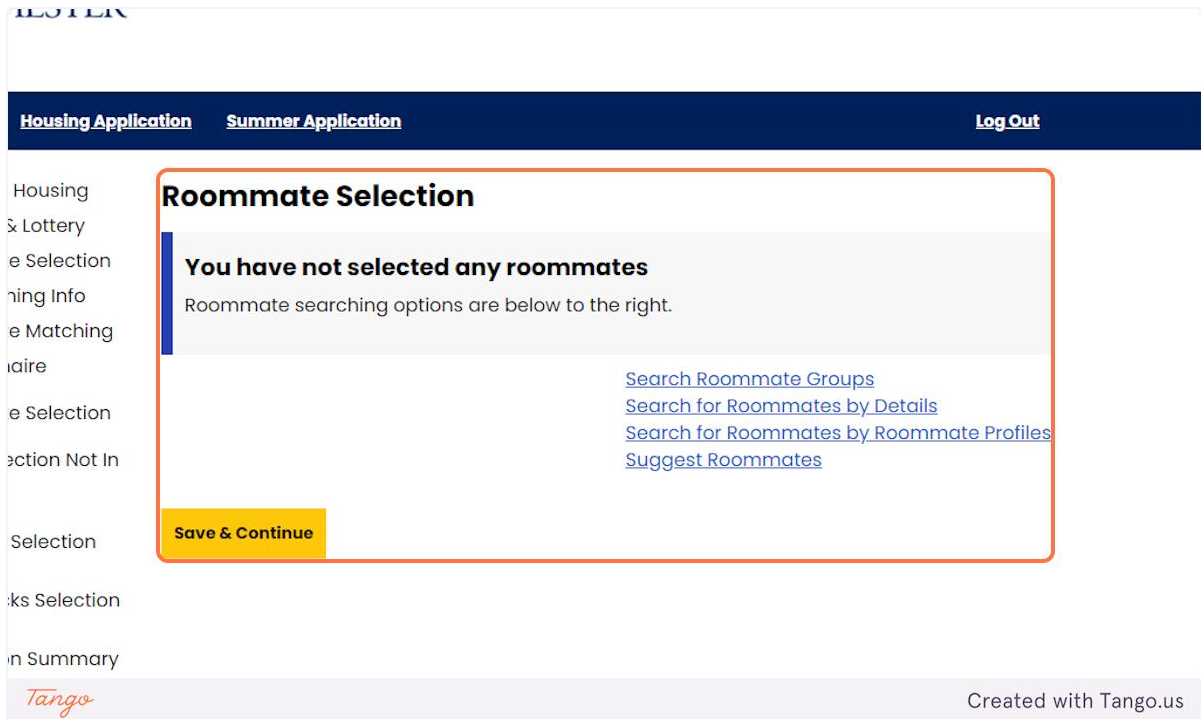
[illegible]

Housing Application Summer Application Log Out

Housing
& Lottery
e Selection
ning Info
e Matching
naire
e Selection
ection Not In
Selection
ks Selection
n Summary

Roommate Selection

You have not selected any roommates

Roommate searching options are below to the right.

Search Roommate Groups
Search for Roommates by Details
Search for Roommates by Roommate Profiles
Suggest Roommates

Save & Continue

Tango

Created with Tango.us